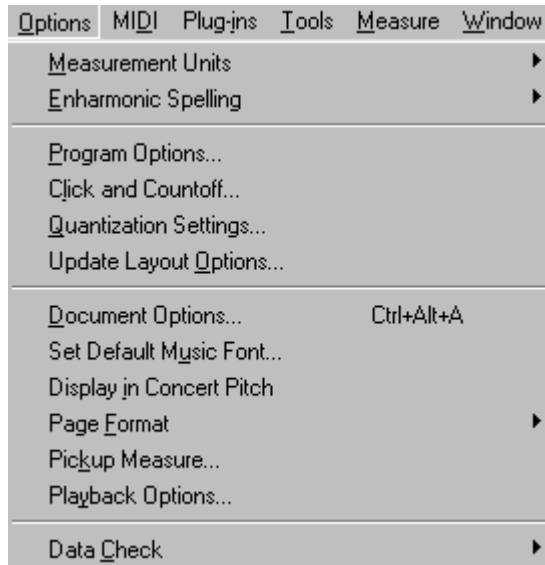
Options MIDI Plug-ins Tools Measure Window

Measurement Units
Enharmonic Spelling

Program Options...
Click and Countoff...
Quantization Settings...
Update Layout Options...

Document Options... Ctrl+Alt+A
Set Default Music Font...
Display in Concert Pitch
Page Format
Pickup Measure...
Playback Options...

Data Check